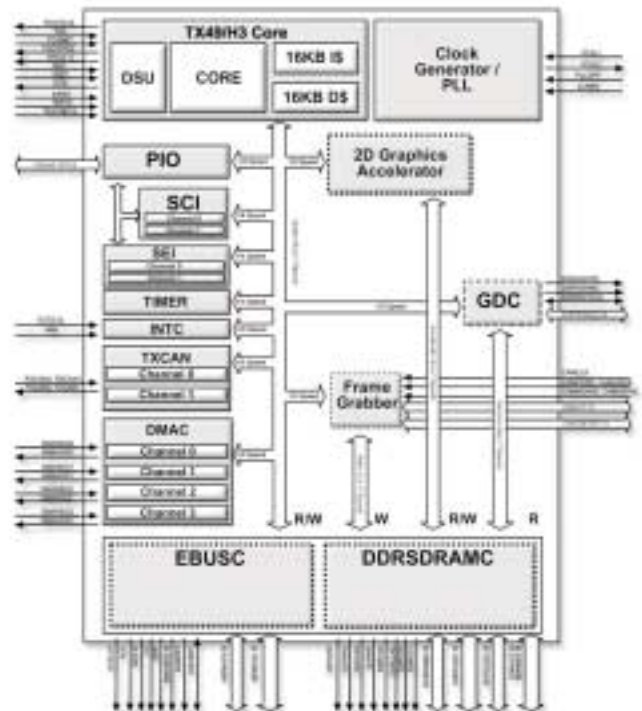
TX49/H3 Core

DSU

CORE

16KB I$

16KB D$

Clock Generator / PLL

PIO

2D Graphics Accelerator

SCI

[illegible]

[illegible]

SEI

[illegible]

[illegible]

TIMER

GDC

INTC

TXCAN

Channel 0

Channel 1

Frame Grabber

DMAC

Channel 0

Channel 1

Channel 2

Channel 3

R/W

W

R/W

R

EBUSC

DDRSDRAMC